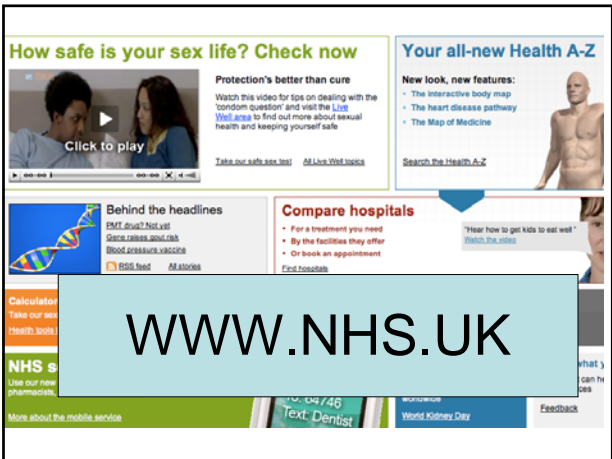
How safe is your sex life? Check now

Click to play

Protection's better than cure

Watch this video for tips on dealing with the 'condom question' and visit the Live Well area to find out more about sexual health and keeping yourself safe

Take our safe sex test  All Live Well topics

Your all-new Health A-Z

New look, new features:
• The interactive body map
• The heart disease pathway
• The Map of Medicine

Search the Health A-Z

Behind the headlines
PMT drug? Not yet
Gene raises gout risk
Blood pressure vaccine
RSS feed  All stories

Compare hospitals
• For a treatment you need
• By the facilities they offer
• Or book an appointment
Find hospitals

"Hear how to get kids to eat well"
Watch the video

Calculator
Take our sex
Health tools

NHS s
Use our new
pharmacists,

More about the mobile service

WWW.NHS.UK

64746
Text: Dentist

worldwide
World Kidney Day

can he
Feedback